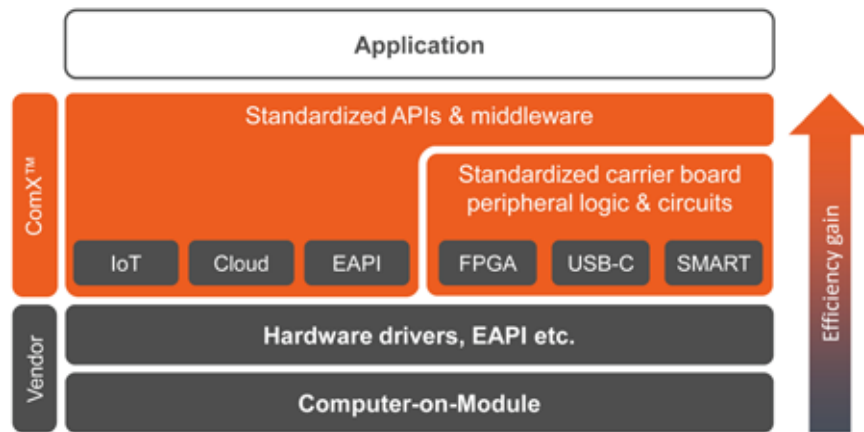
Application

ComX™

Standardized APIs & middleware

Standardized carrier board peripheral logic & circuits

IoT

Cloud

EAPI

FPGA

USB-C

SMART

Vendor

Hardware drivers, EAPI etc.

Computer-on-Module

Efficiency gain